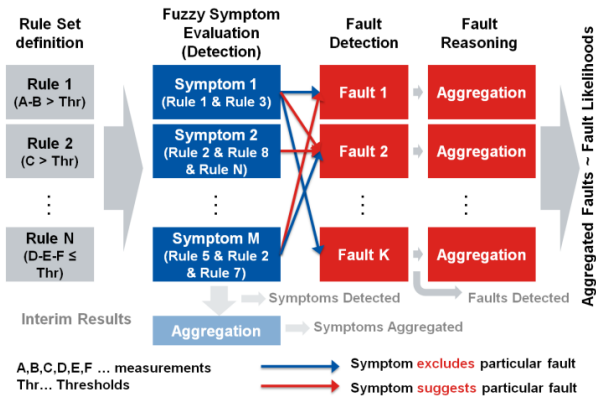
Rule Set definition

Fuzzy Symptom Evaluation (Detection)

Fault Detection

Fault Reasoning

Rule 1 (A-B > Thr)

Rule 2 (C > Thr)

⋮

Rule N (D-E-F ≤ Thr)

Symptom 1 (Rule 1 & Rule 3)

Symptom 2 (Rule 2 & Rule 8 & Rule N)

⋮

Symptom M (Rule 5 & Rule 2 & Rule 7)

Fault 1

Fault 2

⋮

Fault K

Aggregation

Aggregation

⋮

Aggregation

Aggregated Faults ~ Fault Likelihoods

Symptoms Detected

Faults Detected

Interim Results

Aggregation

Symptoms Aggregated

A,B,C,D,E,F … measurements
Thr… Thresholds

Symptom excludes particular fault

Symptom suggests particular fault